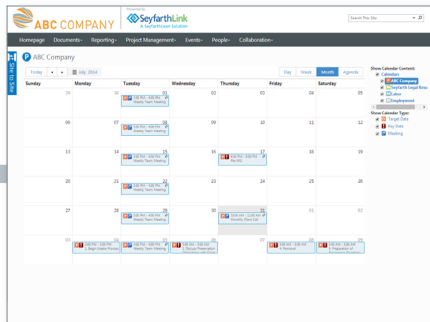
ABC COMPANY

Powered by SeyfarthLink A SeyfarthLean Solution

Search This Site

Homepage Documents Reporting Project Management Events People Collaboration

Back to Site

ABC Company

Today July, 2014

Day Week Month Agenda

| Sunday | Monday | Tuesday | Wednesday | Thursday | Friday | Saturday |
|---|---|---|---|---|---|---|
| 29 | 30 | 01 1:00 PM - 3:00 PM Weekly Team Meeting | 02 | 03 | 04 | 05 |
| 06 | 07 | 08 1:00 PM - 3:00 PM Weekly Team Meeting | 09 | 10 | 11 | 12 |
| 13 | 14 | 15 1:00 PM - 3:00 PM Weekly Team Meeting | 16 | 17 1:00 PM - 3:00 PM Go Live | 18 | 19 |
| 20 | 21 | 22 1:00 PM - 3:00 PM Weekly Team Meeting | 23 | 24 | 25 | 26 |
| 27 | 28 | 29 1:00 PM - 3:00 PM Weekly Team Meeting | 30 | 31 1:00 PM - 3:00 PM Monthly Client Call | 01 | 02 |
| 03 | 04 1:00 PM - 3:00 PM 1. Begin Intake Process | 05 1:00 PM - 3:00 PM Weekly Team Meeting | 06 1:00 PM - 3:00 PM 2. Discuss Preservation Obligations with Client | 07 | 08 1:00 PM - 3:00 PM 3. Personal | 09 1:00 PM - 3:00 PM Preparation of Business Records |

Show Calendar Content:
Calendars
ABC Company
Seyfarth Legal Resc
Leave
Employment

Show Calendar Type:
Target Date
Key Dates
Meeting